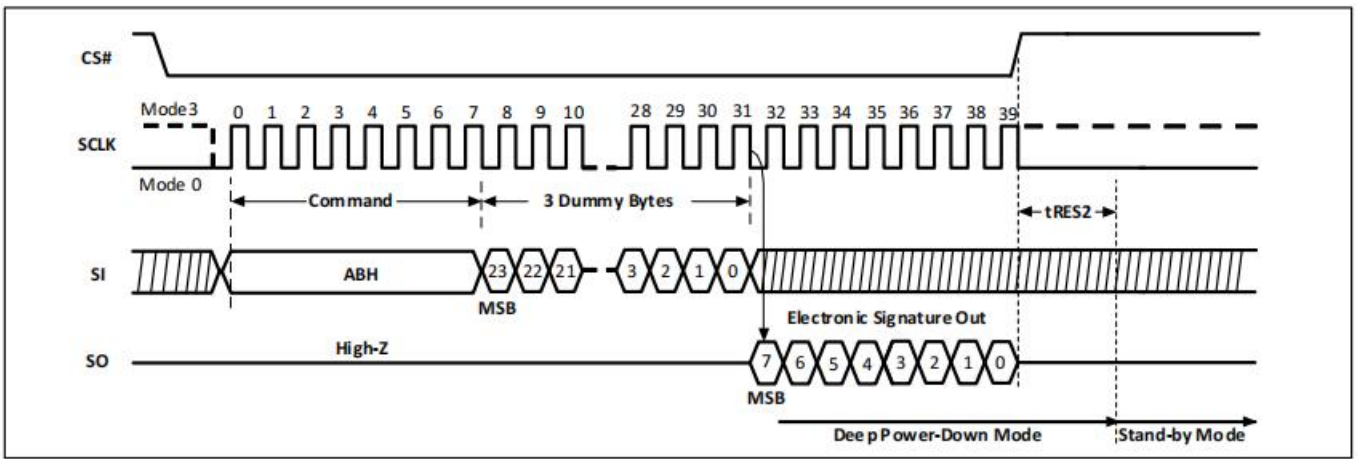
CS#

Mode 3

0 1 2 3 4 5 6 7 8 9 10 28 29 30 31 32 33 34 35 36 37 38 39

SCLK

Mode 0

Command

3 Dummy Bytes

tRES2

SI

ABH

23 22 21 3 2 1 0

MSB

Electronic Signature Out

SO

High-Z

7 6 5 4 3 2 1 0

MSB

Deep Power-Down Mode

Stand-by Mode